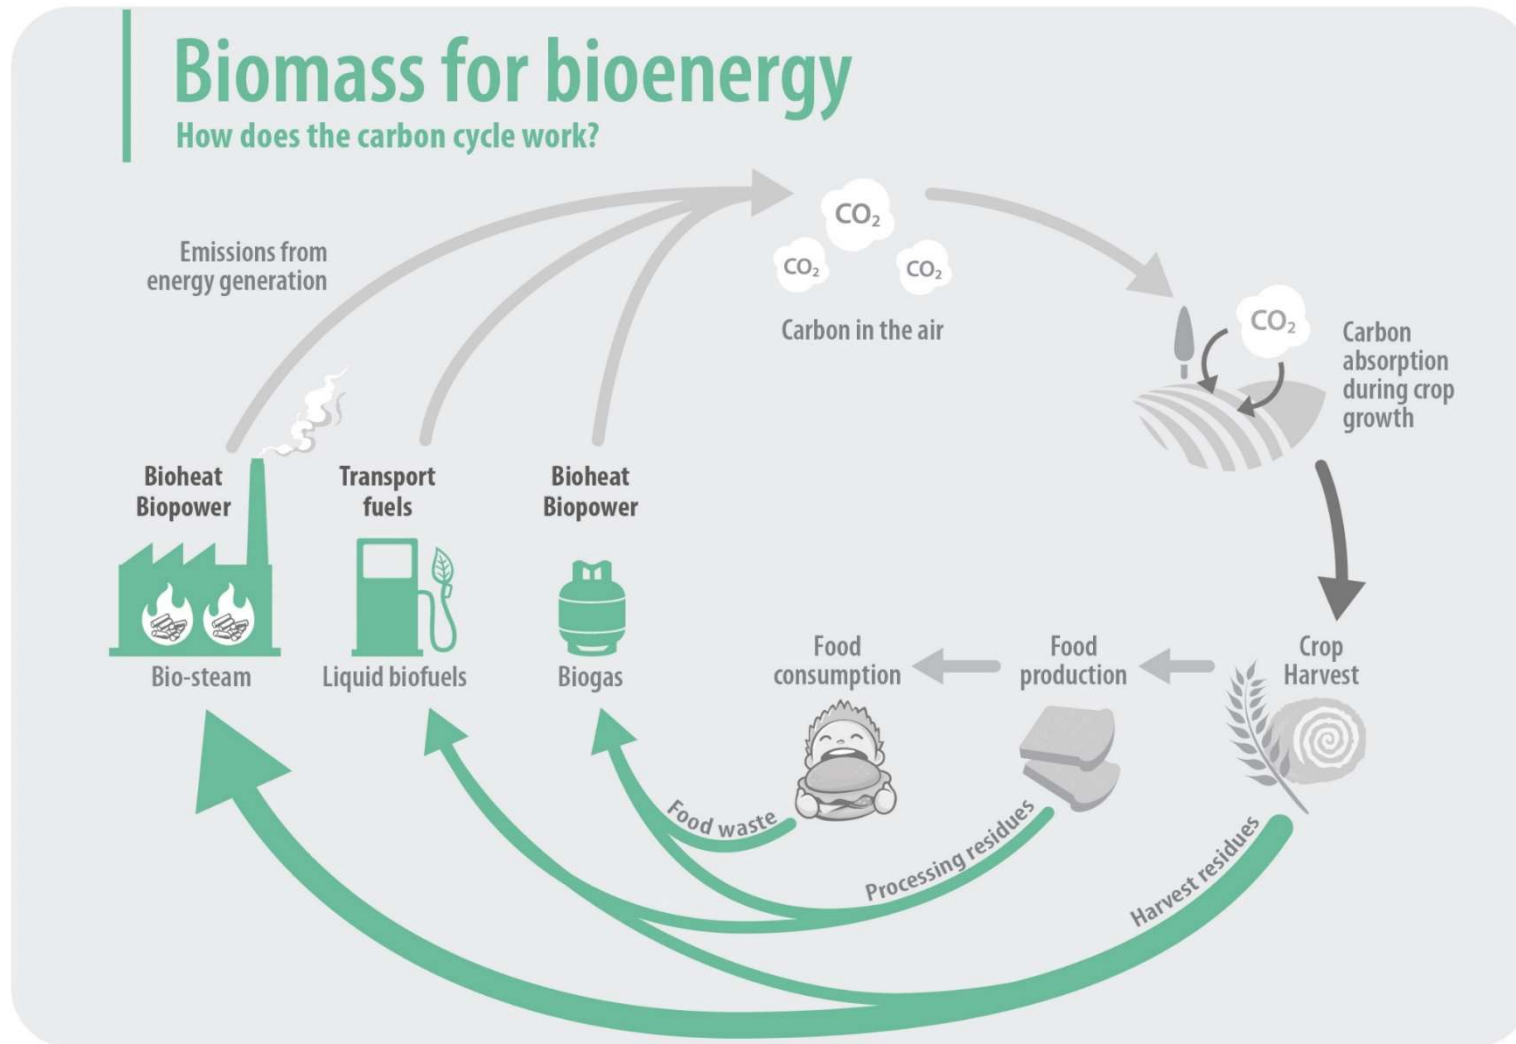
Biomass for bioenergy
How does the carbon cycle work?

Emissions from energy generation

$CO_2$

$CO_2$

$CO_2$

Carbon in the air

$CO_2$

Carbon absorption during crop growth

Bioheat Biopower

Transport fuels

Bioheat Biopower

Bio-steam

Liquid biofuels

Biogas

Food consumption

Food production

Crop Harvest

Food waste

Processing residues

Harvest residues